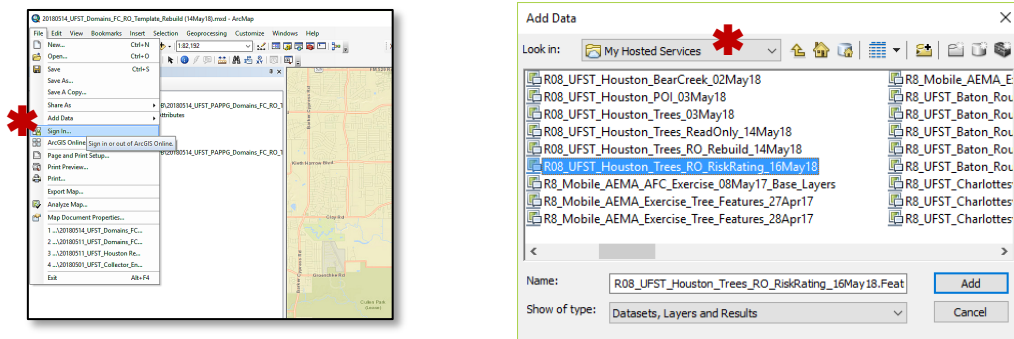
20180514_UFST_Domains_FC_RO_Template_Rebuild (14May18).mxd - ArcMap

File Edit View Bookmarks Insert Selection Geoprocessing Customize Windows Help

1:82,192

New... Ctrl+N
Open... Ctrl+O
Save Ctrl+S
Save As...
Save A Copy...
Share As
Add Data
Sign In...
ArcGIS Online
Sign in or out of ArcGIS Online.
Page and Print Setup...
Print Preview...
Print...
Export Map...
Analyze Map...
Map Document Properties...
1 ...\20180511_UFST_Domains_FC...
2 ...\20180511_UFST_Domains_FC...
3 ...\20180511_UFST_Houston Re...
4 ...\20180501_UFST_Collector_En...
Exit Alt+F4

20180514_UFST_PAPPG_Domains_FC_RO_T
Attributes
20180514_UFST_PAPPG_Domains_FC_RO_T

Keith Harrow Blvd
Clay Rd
Greenhouse Rd

Add Data

Look in: My Hosted Services

R08_UFST_Houston_BearCreek_02May18
R08_UFST_Houston_POI_03May18
R08_UFST_Houston_Trees_03May18
R08_UFST_Houston_Trees_ReadOnly_14May18
R08_UFST_Houston_Trees_RO_Rebuild_14May18
R08_UFST_Houston_Trees_RO_RiskRating_16May18
R8_Mobile_AEMA_AFC_Exercise_08May17_Base_Layers
R8_Mobile_AEMA_Exercise_Tree_Features_27Apr17
R8_Mobile_AEMA_Exercise_Tree_Features_28Apr17
R8_Mobile_AEMA_E
R8_UFST_Baton_Rou
R8_UFST_Baton_Rou
R8_UFST_Baton_Rou
R8_UFST_Baton_Rou
R8_UFST_Baton_Rou
R8_UFST_Charlottes
R8_UFST_Charlottes
R8_UFST_Charlottes

Name: R08_UFST_Houston_Trees_RO_RiskRating_16May18.Feat
Add
Show of type: Datasets, Layers and Results
Cancel